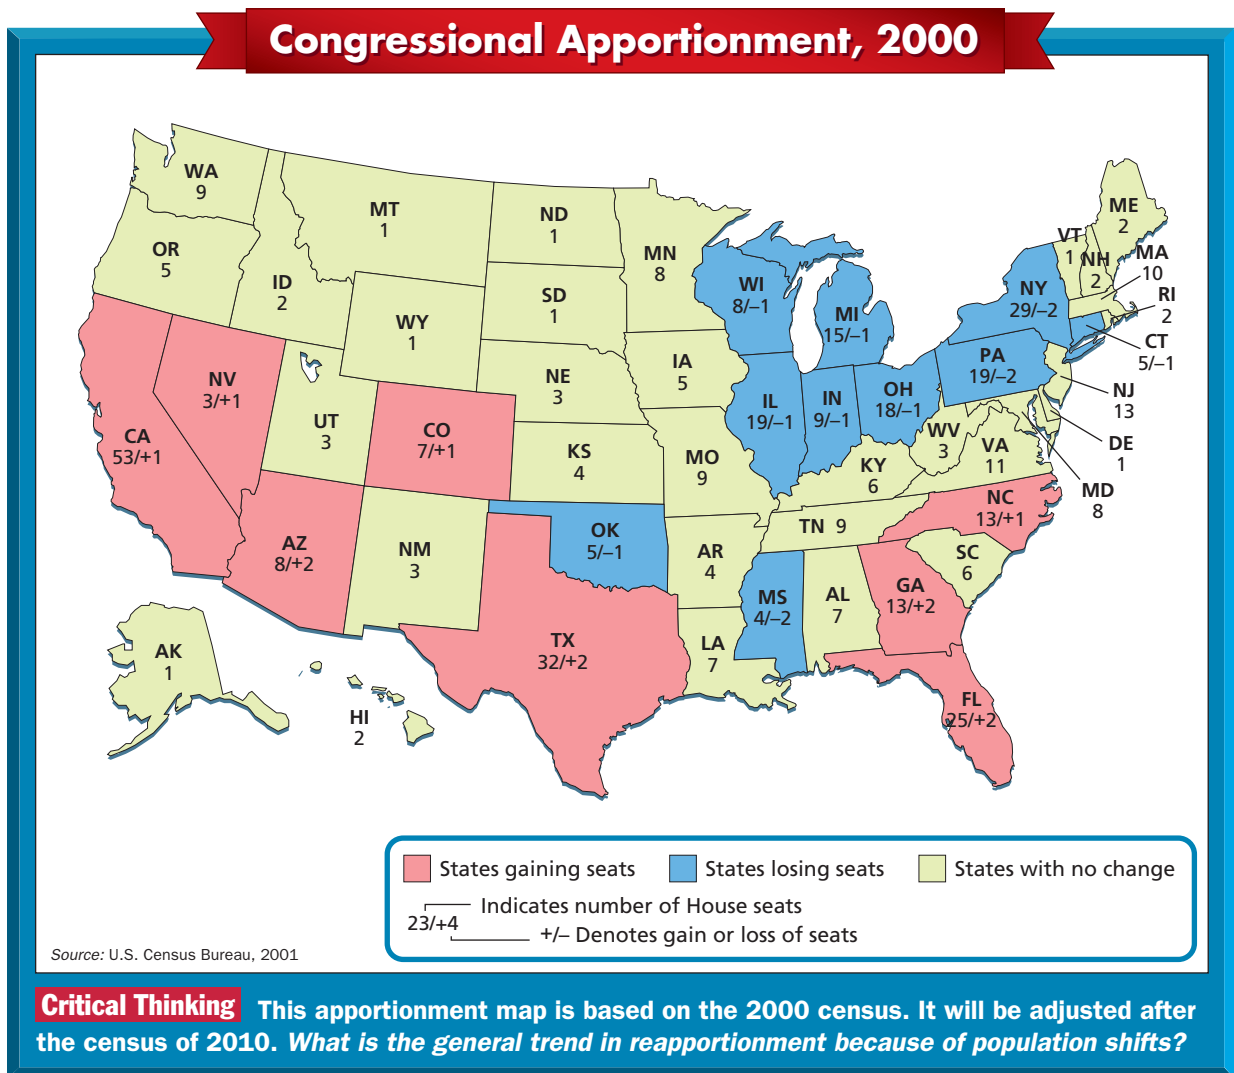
Congressional Apportionment, 2000

WA
9

OR
5

CA
53/+1

NV
3/+1

ID
2

MT
1

WY
1

UT
3

AZ
8/+2

CO
7/+1

NM
3

ND
1

SD
1

NE
3

KS
4

OK
5/–1

TX
32/+2

MN
8

IA
5

MO
9

AR
4

LA
7

WI
8/–1

IL
19/–1

MS
4/–2

MI
15/–1

IN
9/–1

KY
6

TN 9

AL
7

OH
18/–1

GA
13/+2

FL
25/+2

WV
3

VA
11

NC
13/+1

SC
6

PA
19/–2

NY
29/–2

VT
1

NH
2

ME
2

MA
10

RI
2

CT
5/–1

NJ
13

DE
1

MD
8

AK
1

HI
2

States gaining seats
States losing seats
States with no change

23/+4
Indicates number of House seats
+/– Denotes gain or loss of seats

Source: U.S. Census Bureau, 2001

Critical Thinking This apportionment map is based on the 2000 census. It will be adjusted after the census of 2010. What is the general trend in reapportionment because of population shifts?